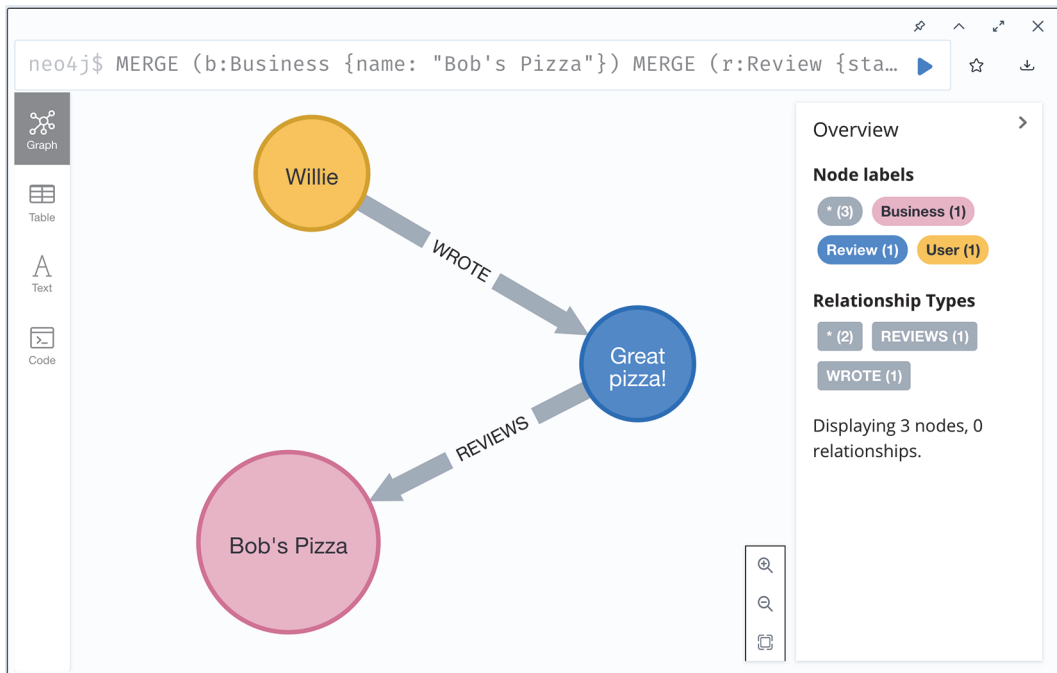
neo4j$ MERGE (b:Business {name: "Bob's Pizza"}) MERGE (r:Review {sta...

Graph

Table

Text

Code

Willie

WROTE

Great pizza!

REVIEWS

Bob's Pizza

Overview

Node labels

* (3) Business (1)

Review (1) User (1)

Relationship Types

* (2) REVIEWS (1)

WROTE (1)

Displaying 3 nodes, 0 relationships.